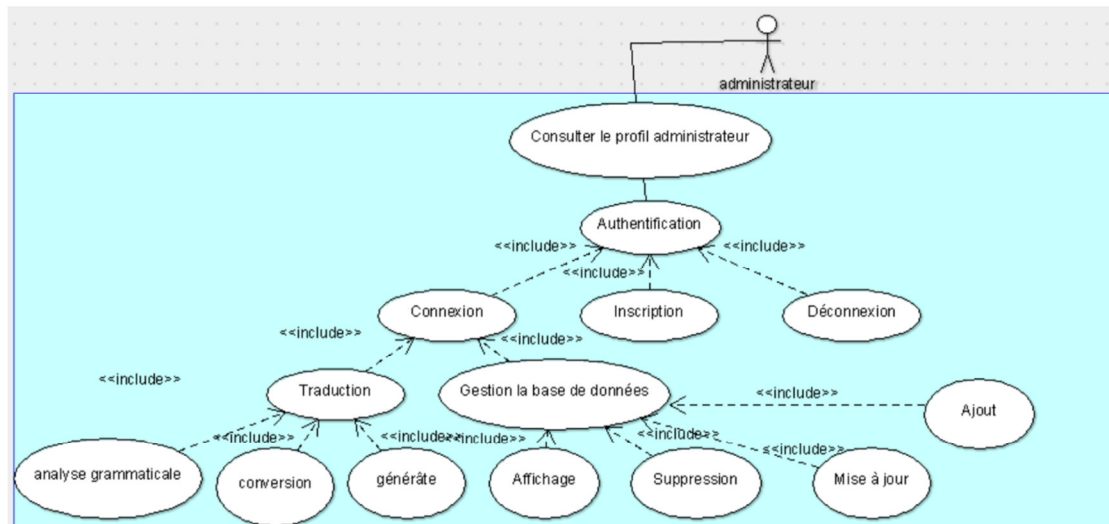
administrateur

Consulter le profil administrateur

Authentification

<<include>>

<<include>>

<<include>>

Connexion

Inscription

Déconnexion

<<include>>

<<include>>

<<include>>

Traduction

Gestion la base de données

<<include>>

Ajout

<<include>>

<<include>><<include>>

<<include>>

<<include>>

analyse grammaticale

conversion

générâte

Affichage

Suppression

Mise à jour